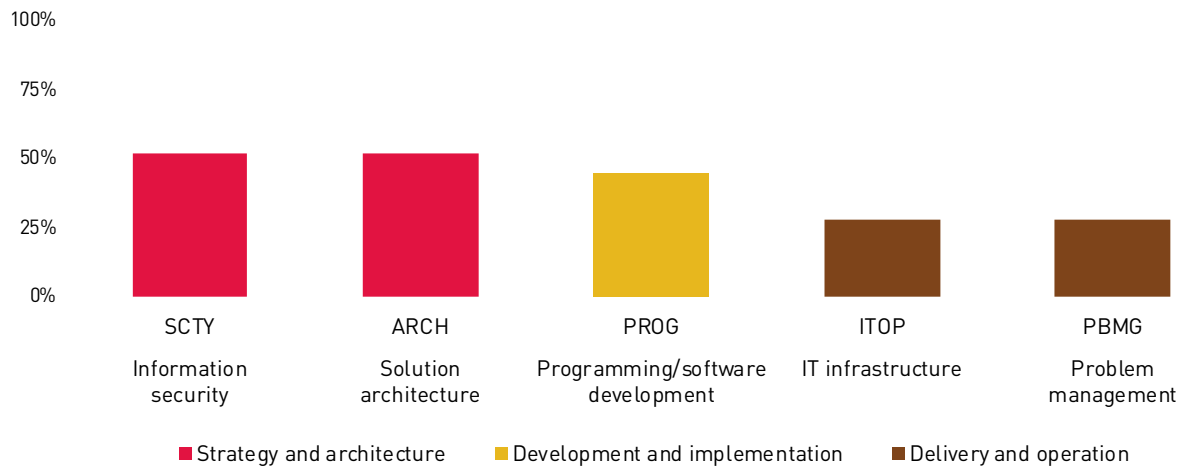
100%

75%

50%

25%

0%

SCTY
Information security

ARCH
Solution architecture

PROG
Programming/software development

ITOP
IT infrastructure

PBMG
Problem management

Strategy and architecture
Development and implementation
Delivery and operation